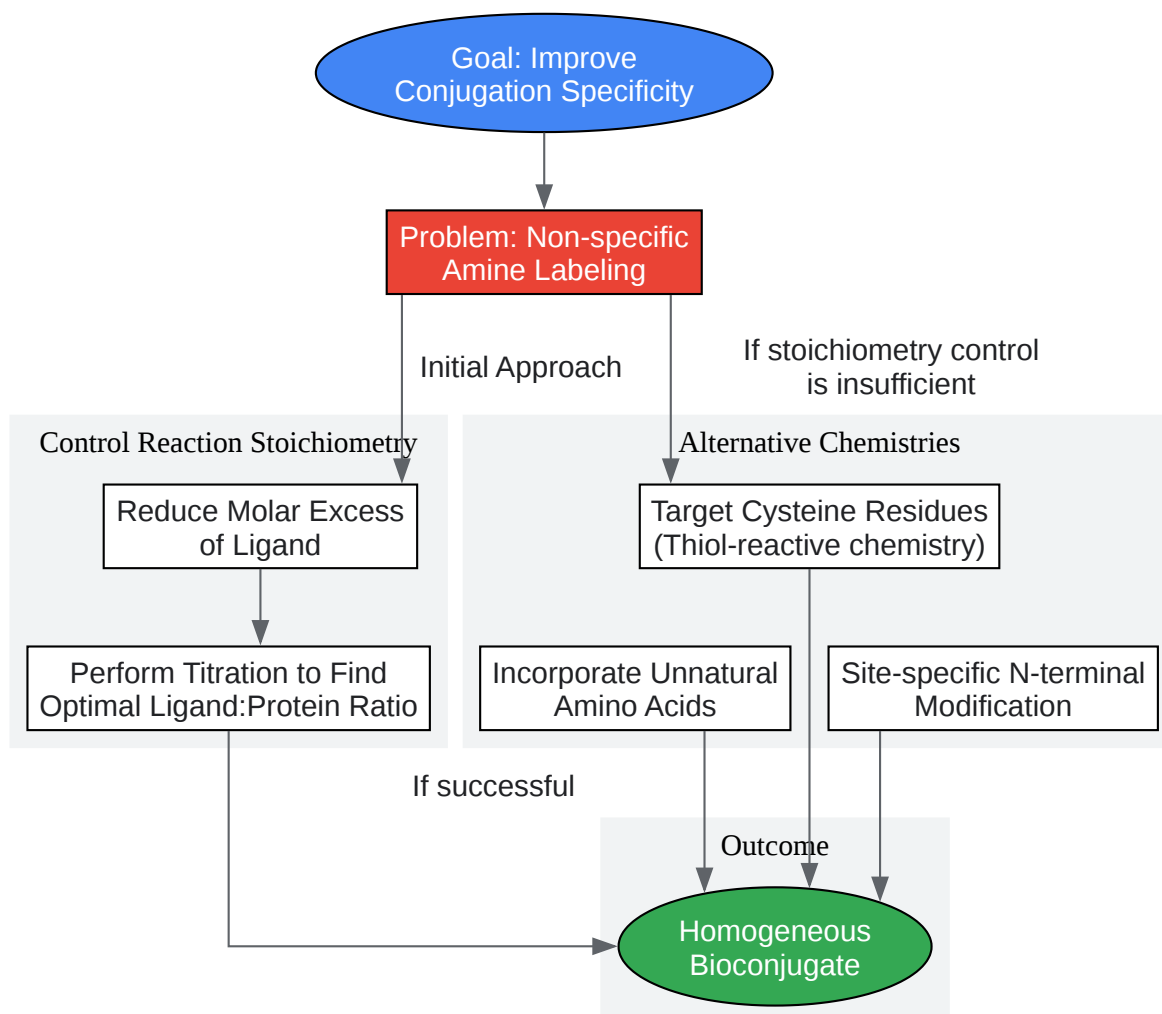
Goal: Improve Conjugation Specificity

Problem: Non-specific Amine Labeling

Initial Approach

If stoichiometry control is insufficient

Control Reaction Stoichiometry

Reduce Molar Excess of Ligand

Perform Titration to Find Optimal Ligand:Protein Ratio

Alternative Chemistries

Target Cysteine Residues (Thiol-reactive chemistry)

Incorporate Unnatural Amino Acids

Site-specific N-terminal Modification

If successful

Outcome

Homogeneous Bioconjugate